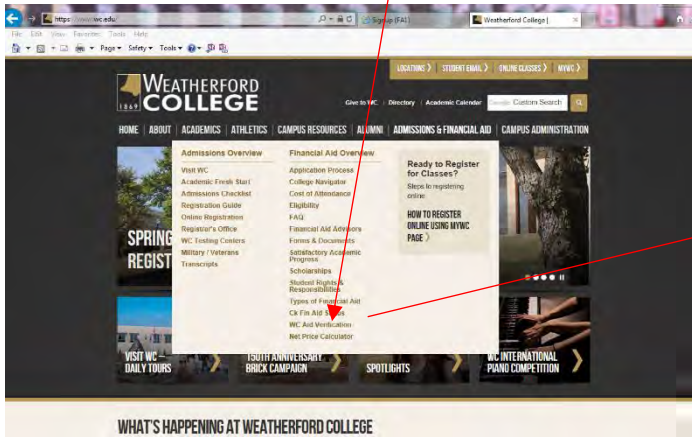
https://www.wc.edu/
Signup (FA)
Weatherford College |
File Edit View Favorites Tools Help
Page▾ Safety▾ Tools▾

LOCATIONS 〉 STUDENT EMAIL 〉 ONLINE CLASSES 〉 MYWC 〉

1869 WEATHERFORD COLLEGE

Give to WC | Directory | Academic Calendar | Custom Search

HOME | ABOUT | ACADEMICS | ATHLETICS | CAMPUS RESOURCES | ALUMNI | ADMISSIONS & FINANCIAL AID | CAMPUS ADMINISTRATION

Admissions Overview
Visit WC
Academic Fresh Start
Admissions Checklist
Registration Guide
Online Registration
Registrar's Office
WC Testing Centers
Military / Veterans
Transcripts

Financial Aid Overview
Application Process
College Navigator
Cost of Attendance
Eligibility
FAQ
Financial Aid Advisors
Forms & Documents
Satisfactory Academic Progress
Scholarships
Student Rights & Responsibilities
Types of Financial Aid
Ck Fin Aid Status
WC Aid Verification
Net Price Calculator

Ready to Register for Classes?
Steps to registering online
HOW TO REGISTER ONLINE USING MYWC PAGE 〉

SPRING REGIST

VISIT WC – DAILY TOURS
150TH ANNIVERSARY BRICK CAMPAIGN
SPOTLIGHTS
WC INTERNATIONAL PIANO COMPETITION

WHAT'S HAPPENING AT WEATHERFORD COLLEGE